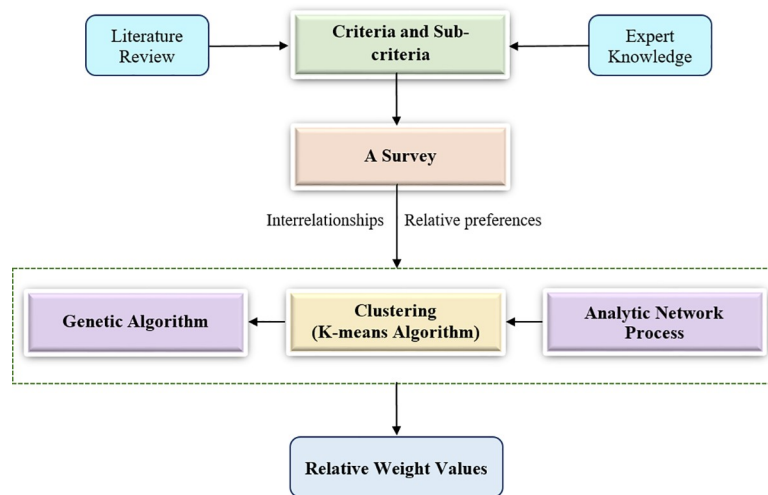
Literature Review

Criteria and Sub-criteria

Expert Knowledge

A Survey

Interrelationships

Relative preferences

Genetic Algorithm

Clustering (K-means Algorithm)

Analytic Network Process

Relative Weight Values